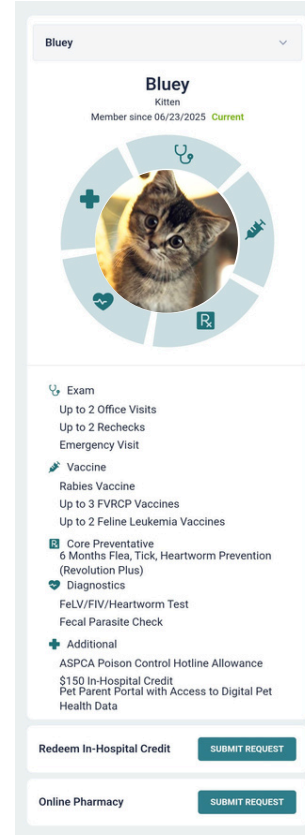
Bluey

Bluey
Kitten
Member since 06/23/2025 Current

Exam
Up to 2 Office Visits
Up to 2 Rechecks
Emergency Visit

Vaccine
Rabies Vaccine
Up to 3 FVRCP Vaccines
Up to 2 Feline Leukemia Vaccines

Core Preventative
6 Months Flea, Tick, Heartworm Prevention (Revolution Plus)

Diagnostics
FeLV/FIV/Heartworm Test
Fecal Parasite Check

Additional
ASPCA Poison Control Hotline Allowance
$150 In-Hospital Credit
Pet Parent Portal with Access to Digital Pet Health Data

Redeem In-Hospital Credit
SUBMIT REQUEST

Online Pharmacy
SUBMIT REQUEST